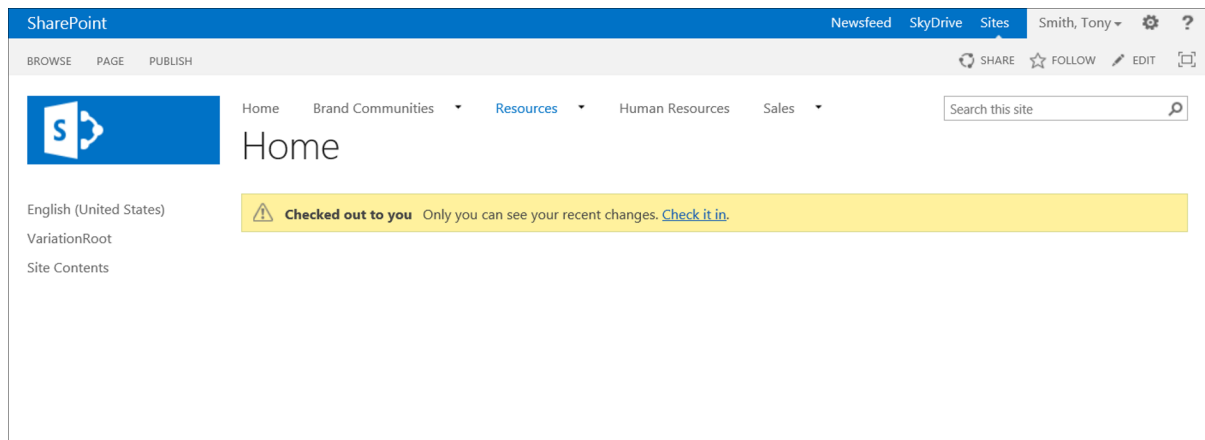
SharePoint

Newsfeed SkyDrive Sites Smith, Tony ?

BROWSE PAGE PUBLISH

SHARE FOLLOW EDIT

S

Home Brand Communities Resources Human Resources Sales

Search this site

Home

English (United States)

VariationRoot

Site Contents

Checked out to you Only you can see your recent changes. Check it in.